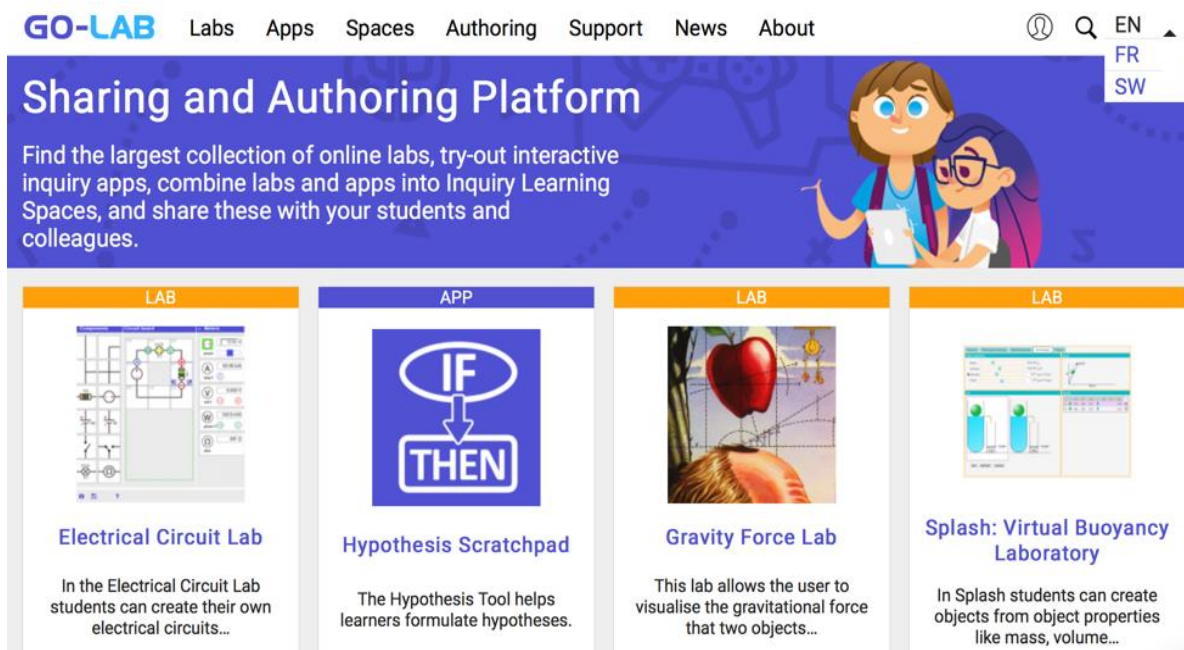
GO-LAB Labs Apps Spaces Authoring Support News About EN FR SW

Sharing and Authoring Platform

Find the largest collection of online labs, try-out interactive inquiry apps, combine labs and apps into Inquiry Learning Spaces, and share these with your students and colleagues.

LAB

Electrical Circuit Lab

In the Electrical Circuit Lab students can create their own electrical circuits...

APP

IF

THEN

Hypothesis Scratchpad

The Hypothesis Tool helps learners formulate hypotheses.

LAB

Gravity Force Lab

This lab allows the user to visualise the gravitational force that two objects...

LAB

Splash: Virtual Buoyancy Laboratory

In Splash students can create objects from object properties like mass, volume...